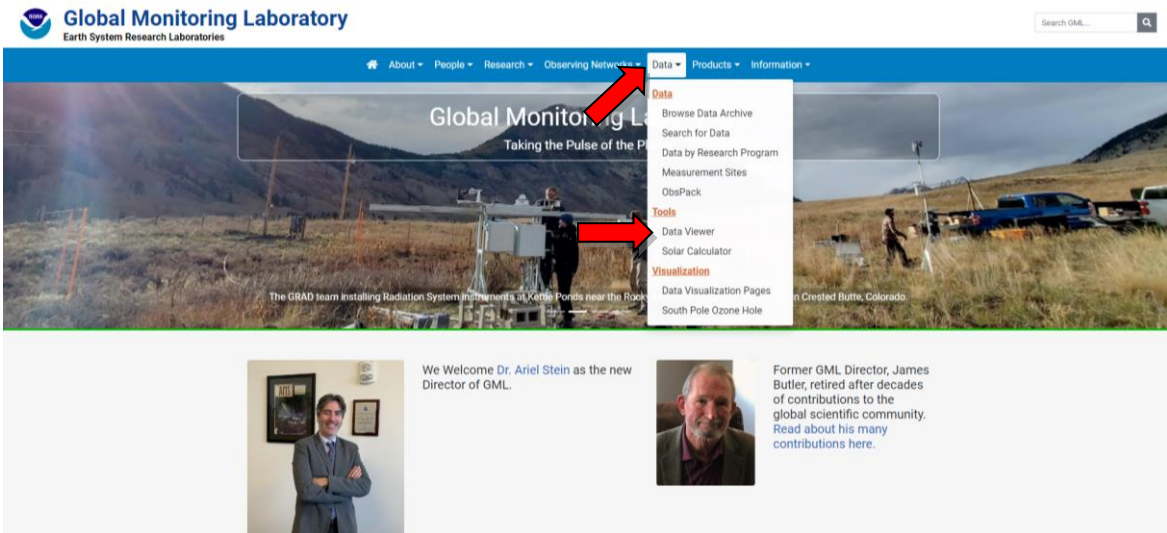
Global Monitoring Laboratory
Earth System Research Laboratories

Search GML...

About ▾ People ▾ Research ▾ Observing Networks ▾ Data ▾ Products ▾ Information ▾

Data
Browse Data Archive
Search for Data
Data by Research Program
Measurement Sites
ObsPack
Tools
Data Viewer
Solar Calculator
Visualization
Data Visualization Pages
South Pole Ozone Hole

Global Monitoring La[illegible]
Taking the Pulse of the Pl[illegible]

The GRAD team installing Radiation System instruments at Kettle Ponds near the Rocky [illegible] Crested Butte, Colorado.

We Welcome Dr. Ariel Stein as the new Director of GML.

Former GML Director, James Butler, retired after decades of contributions to the global scientific community. Read about his many contributions here.